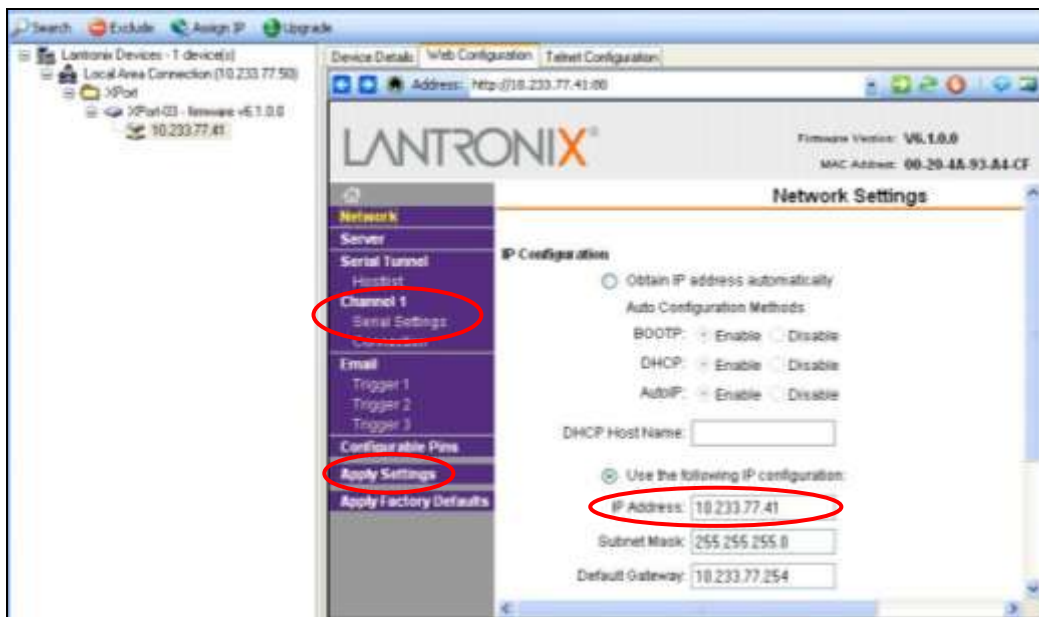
Search Exclude Assign IP Upgrade

Lantronix Devices - 1 device(s)
Local Area Connection (10.233.77.50)
XPort
XPort-03 - firmware v6.1.0.0
10.233.77.41

Device Details | Web Configuration | Telnet Configuration

Address: http://10.233.77.41:80

LANTRONIX®

Firmware Version: V6.1.0.0
MAC Address: 00-20-4A-93-A4-CF

Network
Server
Serial Tunnel
Hostlist
Channel 1
Serial Settings
Connection
Email
Trigger 1
Trigger 2
Trigger 3
Configurable Pins
Apply Settings
Apply Factory Defaults

Network Settings

IP Configuration

Obtain IP address automatically

Auto Configuration Methods

BOOTP: Enable Disable

DHCP: Enable Disable

AutoIP: Enable Disable

DHCP Host Name:

Use the following IP configuration:

IP Address: 10.233.77.41

Subnet Mask: 255.255.255.0

Default Gateway: 10.233.77.254